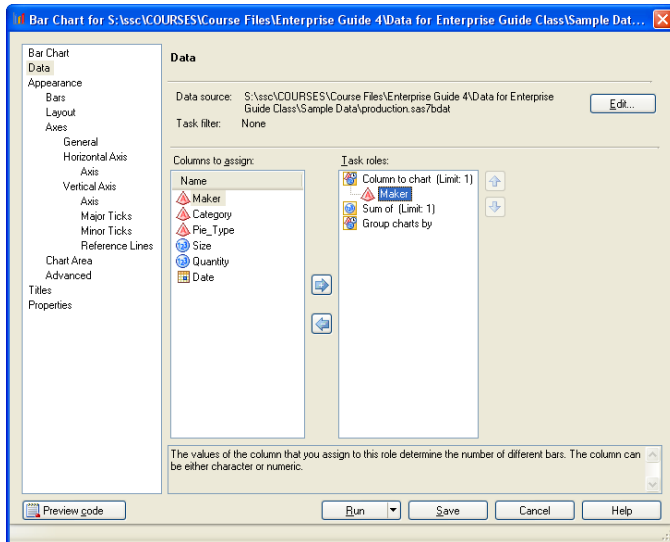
Bar Chart for S:\ssc\COURSES\Course Files\Enterprise Guide 4\Data for Enterprise Guide Class\Sample Dat...

Bar Chart
Data
Appearance
Bars
Layout
Axes
General
Horizontal Axis
Axis
Vertical Axis
Axis
Major Ticks
Minor Ticks
Reference Lines
Chart Area
Advanced
Titles
Properties

Data

Data source: S:\ssc\COURSES\Course Files\Enterprise Guide 4\Data for Enterprise Guide Class\Sample Data\production.sas7bdat

Task filter: None

Edit...

Columns to assign:

Name
Maker
Category
Pie_Type
Size
Quantity
Date

Task roles:

Column to chart (Limit: 1)
Maker
Sum of (Limit: 1)
Group charts by

The values of the column that you assign to this role determine the number of different bars. The column can be either character or numeric.

Preview code

Run

Save

Cancel

Help